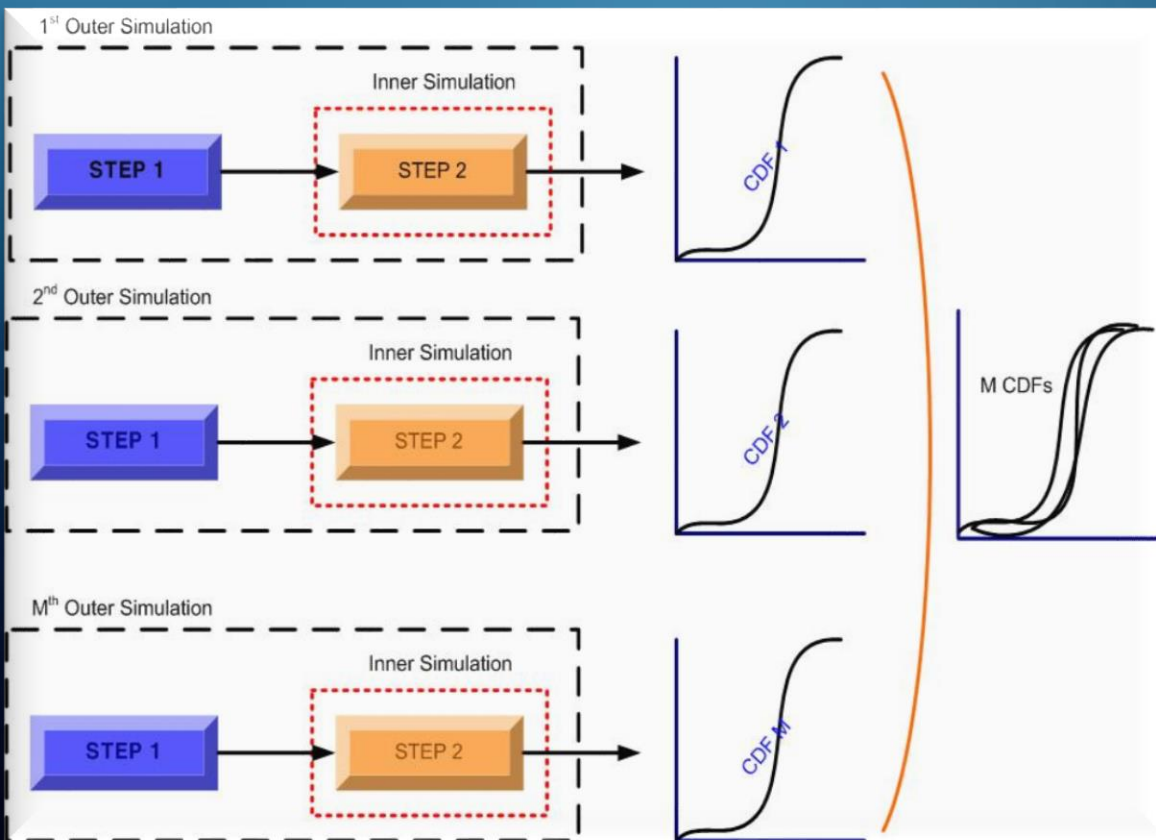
1$^{st}$ Outer Simulation

Inner Simulation

STEP 1

STEP 2

CDF 1

2$^{nd}$ Outer Simulation

Inner Simulation

STEP 1

STEP 2

CDF 2

M CDFs

M$^{th}$ Outer Simulation

Inner Simulation

STEP 1

STEP 2

CDF M